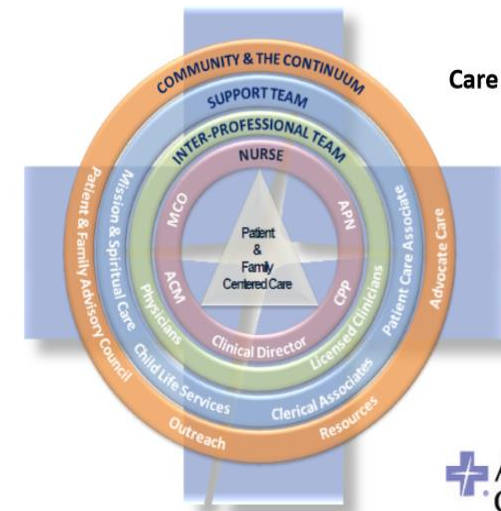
COMMUNITY & THE CONTINUUM

SUPPORT TEAM

INTER-PROFESSIONAL TEAM

NURSE

MCO

APN

ACM

CPP

Patient & Family Centered Care

Clinical Director

Physicians

Licensed Clinicians

Mission & Spiritual Care

Patient Care Associate

Child Life Services

Clerical Associates

Patient & Family Advisory Council

Advocate Care

Outreach

Resources

Care

A
C